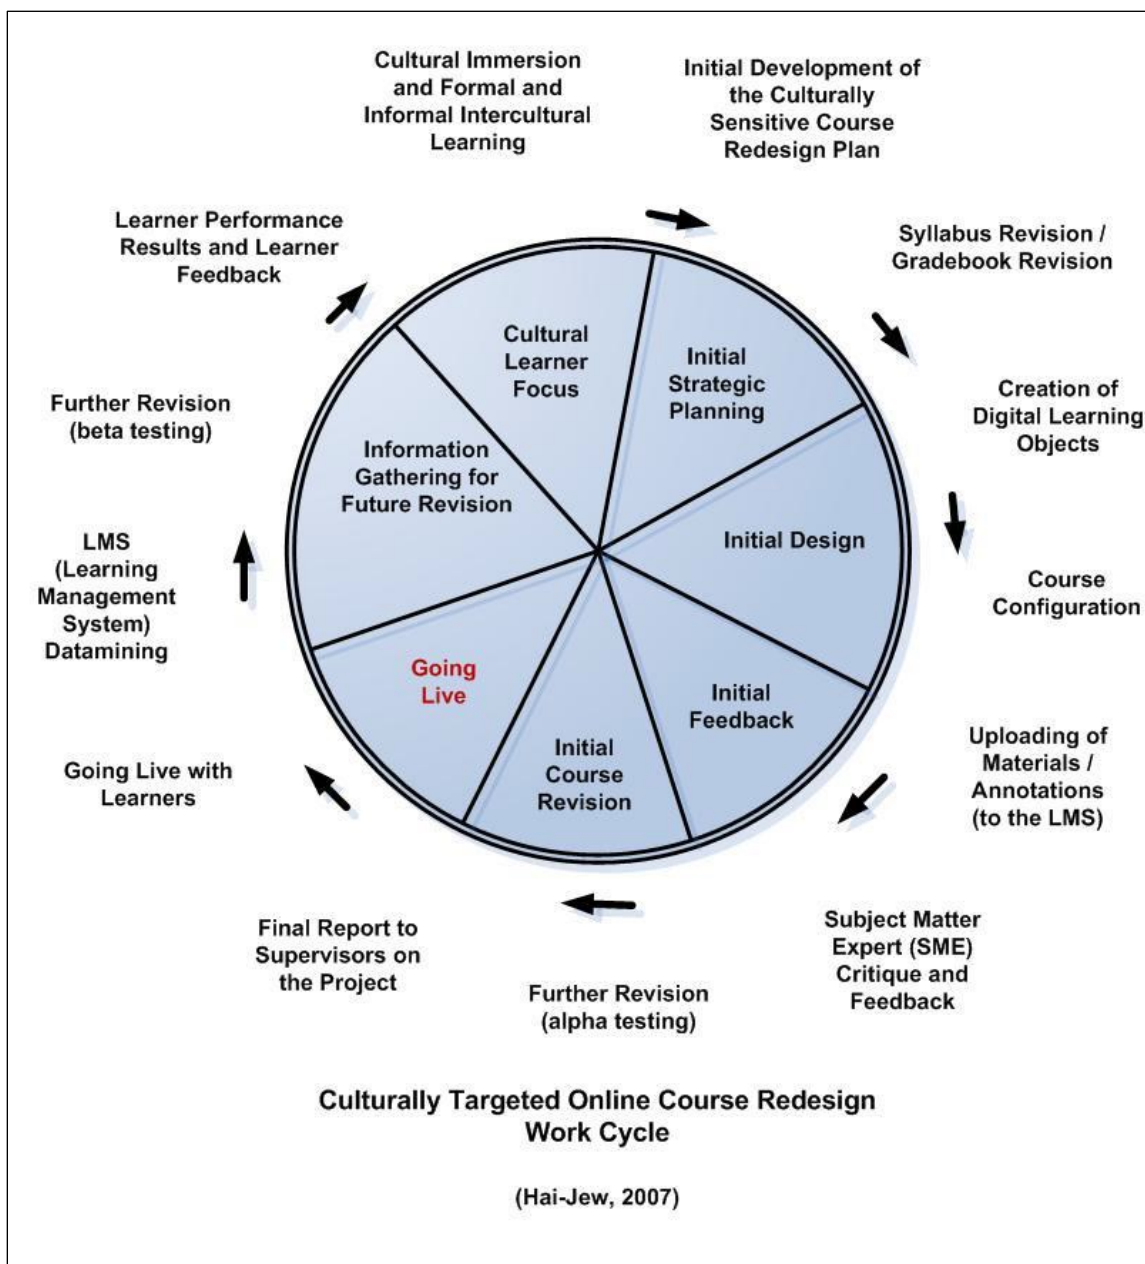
Cultural Immersion and Formal and Informal Intercultural Learning

Initial Development of the Culturally Sensitive Course Redesign Plan

Syllabus Revision / Gradebook Revision

Creation of Digital Learning Objects

Course Configuration

Uploading of Materials / Annotations (to the LMS)

Subject Matter Expert (SME) Critique and Feedback

Further Revision (alpha testing)

Final Report to Supervisors on the Project

Going Live with Learners

LMS (Learning Management System) Datamining

Further Revision (beta testing)

Learner Performance Results and Learner Feedback

Cultural Learner Focus

Initial Strategic Planning

Initial Design

Initial Feedback

Initial Course Revision

Going Live

Information Gathering for Future Revision

Culturally Targeted Online Course Redesign Work Cycle

(Hai-Jew, 2007)